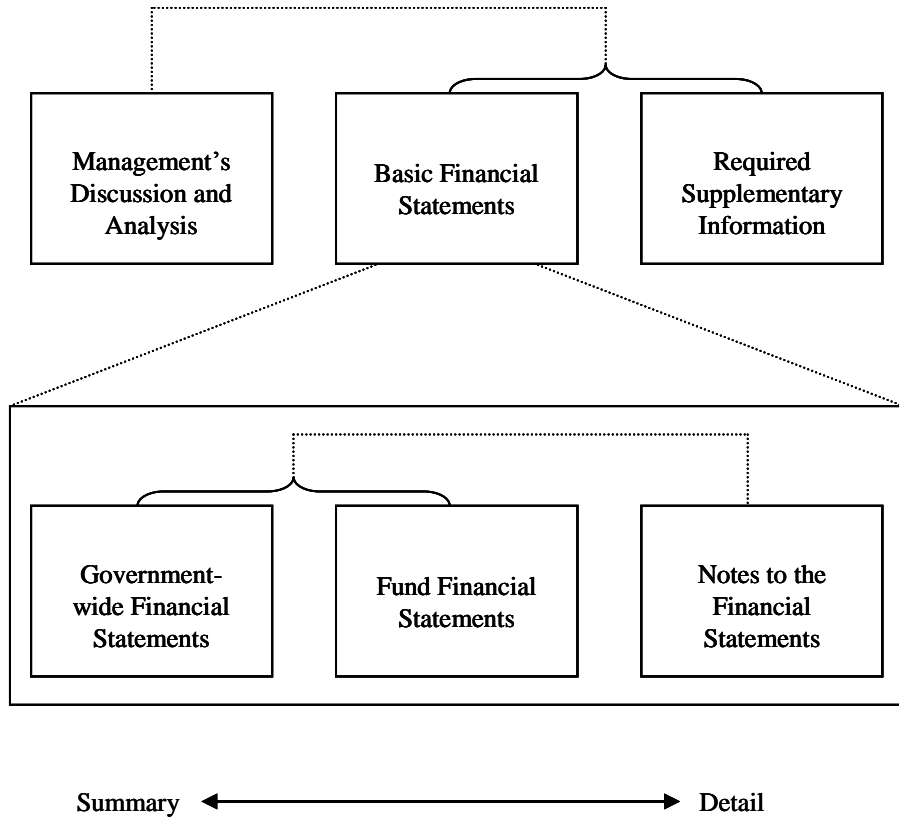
Management's Discussion and Analysis

Basic Financial Statements

Required Supplementary Information

Government-wide Financial Statements

Fund Financial Statements

Notes to the Financial Statements

Summary

Detail